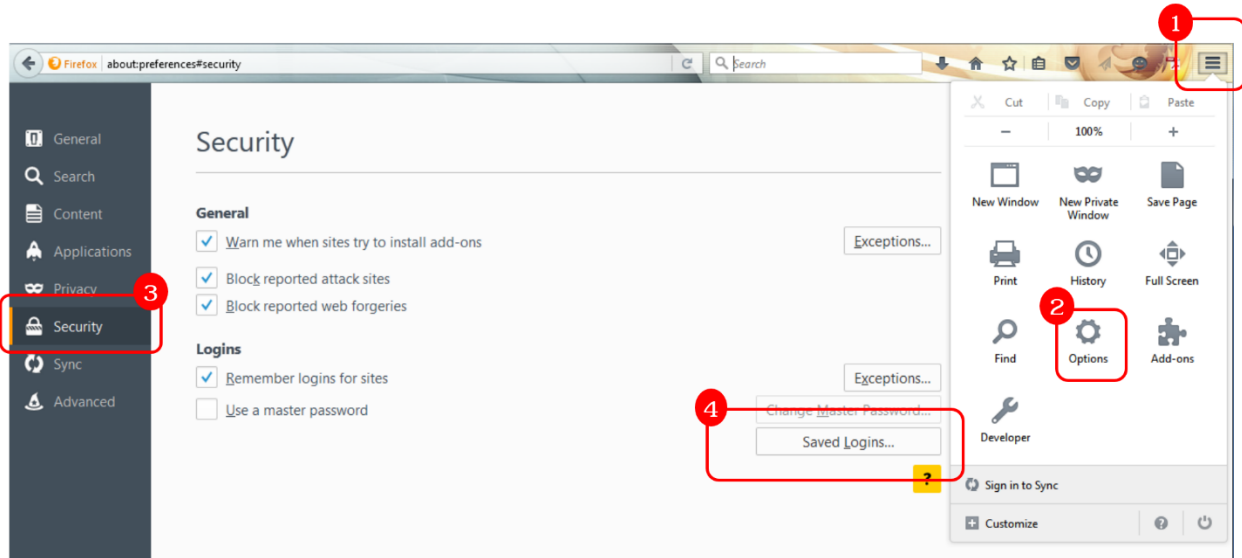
1

Firefox about:preferences#security

Search

Cut Copy Paste

− 100% +

New Window New Private Window Save Page

Print History Full Screen

2

Find Options Add-ons

Developer

Sign in to Sync

Customize

General
Search
Content
Applications
Privacy
3
Security
Sync
Advanced

Security

General
Warn me when sites try to install add-ons
Exceptions...
Block reported attack sites
Block reported web forgeries

Logins
Remember logins for sites
Exceptions...
Use a master password
4
Change Master Password...
Saved Logins...
?